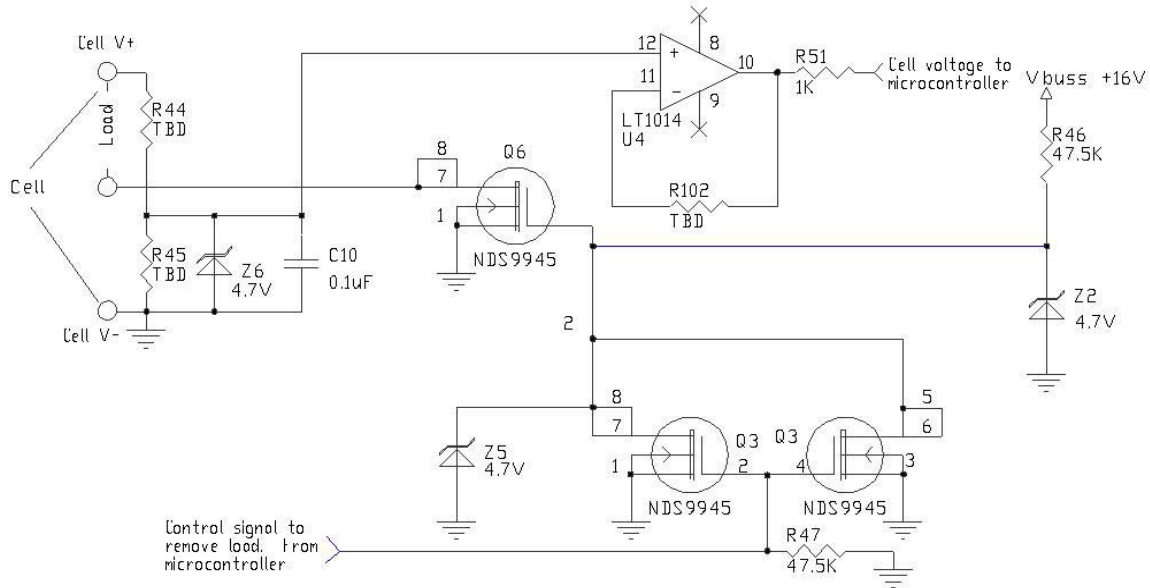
Cell V+
Load
Cell
Cell V-
R44
TBD
R45
TBD
Z6
4.7V
C10
0.1uF
12
11
8
9
10
+
−
LT1014
U4
R51
1K
Cell voltage to microcontroller
Vbuss +16V
R46
47.5K
8
7
1
Q6
NDS9945
R102
TBD
Z2
4.7V
2
8
7
1
Z5
4.7V
Q3
NDS9945
2
4
Q3
NDS9945
5
6
3
Control signol to remove lood. from microcontroller
R47
47.5K